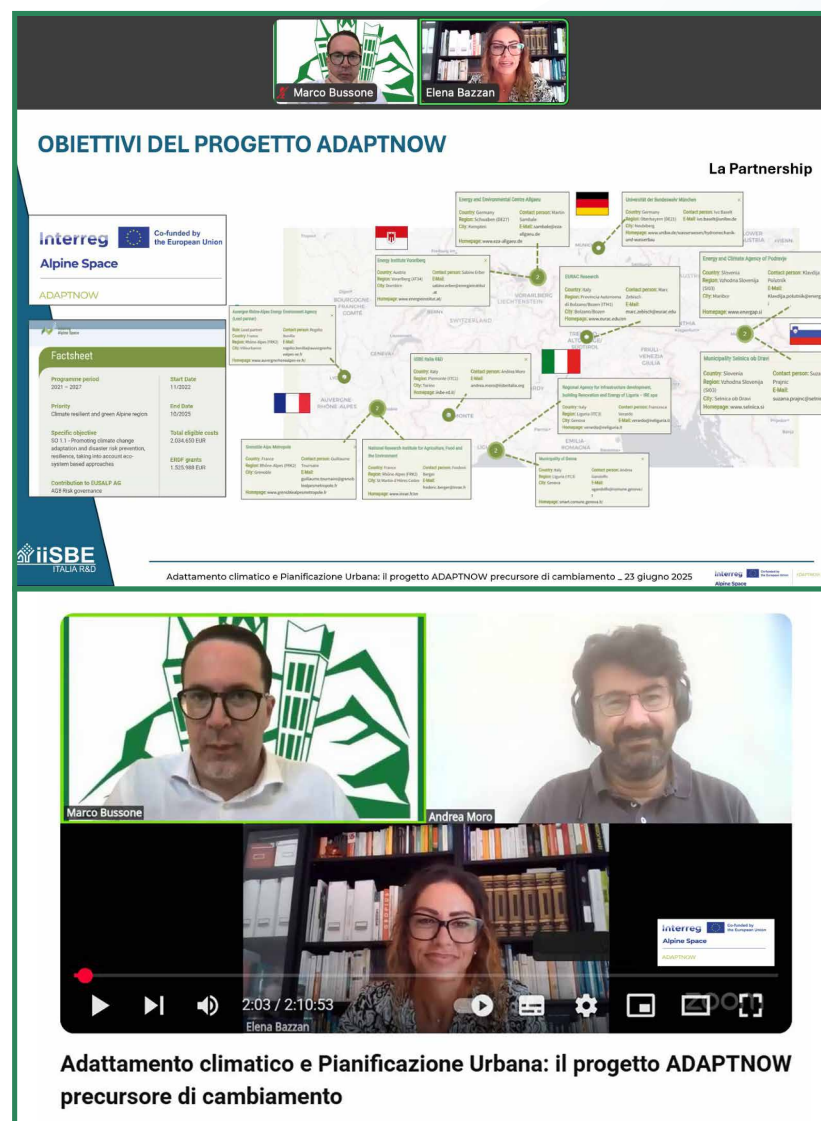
Marco Bussone
Elena Bazzan

OBIETTIVI DEL PROGETTO ADAPTNOW

La Partnership

Interreg
Co-funded by the European Union
Alpine Space
ADAPTNOW

Factsheet

Programme period
2021 – 2027

Start Date
11/2022

Priority
Climate resilient and green Alpine region

End Date
10/2025

Specific objective
SO 1.1 - Promoting climate change adaptation and disaster risk prevention, resilience, taking into account eco-system based approaches

Total eligible costs
2.034.650 EUR

ERDF grants
1.525.988 EUR

Contribution to EUSALP AG
AG8 Risk governance

Energy and Environmental Centre Allgaeu
Country: Germany
Region: Schwaben (DE27)
City: Kempten
Contact person: Martin Sambale
E-Mail: sambale@eza-allgaeu.de
Homepage: www.eza-allgaeu.de

Universität der Bundeswehr München
Country: Germany
Region: Oberbayern (DE21)
City: Neubiberg
Contact person: Ivo Baselt
E-Mail: ivo.baselt@unibw.de
Homepage: www.unibw.de

Energy Institute Vorarlberg
Country: Austria
Region: Vorarlberg (AT34)
City: Dornbirn
Contact person: Sabine Erber
E-Mail: sabine.erber@energieinstitut.at
Homepage: www.energieinstitut.at

EURAC Research
Country: Italy
Region: Provincia Autonoma di Bolzano/Bozen (ITH1)
City: Bolzano/Bozen
Contact person: Marc Zebisch
E-Mail: marc.zebisch@eurac.edu
Homepage: www.eurac.edu/en

Energy and Climate Agency of Podravje
Country: Slovenia
Region: Vzhodna Slovenija (SI03)
City: Maribor
Contact person: Klavdija Polutnik
E-Mail: klavdija.polutnik@energap.si
Homepage: www.energap.si

Auvergne Rhône-Alpes Energy Environment Agency
Country: France
Region: Rhône-Alpes (FRK2)
City: Villeurbanne
Contact person: Rogelio Nordio
E-Mail:
Homepage: www.auvergnerhonealpes-ee.fr

iiSBE Italia R&D
Country: Italy
Region: Piemonte (ITC1)
City: Torino
Contact person: Andrea Moro
E-Mail: andrea.moro@iisbeitalia.org
Homepage: iisbe-rd.it

Regional Agency for Infrastructure development, building Renovation and Energy of Liguria – IRE spa
Country: Italy
Region: Liguria (ITC3)
City: Genova
Contact person: Francesca Venarda
E-Mail: venarda@ireliguria.it

Municipality Selnica ob Dravi
Country: Slovenia
Region: Vzhodna Slovenija (SI03)
City: Selnica ob Dravi
Contact person: Suzana Propic
E-Mail: suzana.propic@selnica.si
Homepage: www.selnica.si

Grenoble Alpes Metropole
Country: France
Region: Rhône-Alpes (FRK2)
City: Grenoble
Contact person: Guillaume Tournaire
E-Mail: guillaume.tournaire@grenoblealpesmetropole.fr
Homepage: www.grenoblealpesmetropole.fr

National Research Institute for Agriculture, Food and the Environment
Country: France
Region: Rhône-Alpes (FRK2)
City: St Martin d'Hères Cedex
Contact person: Frederic Berger
E-Mail: frederic.berger@inrae.fr
Homepage: www.inrae.fr/en

Municipality of Genoa
Country: Italy
Region: Liguria (ITC3)
City: Genova
Contact person: Andrea Serrerilli
E-Mail: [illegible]
Homepage: smart.comune.genova.it

iiSBE ITALIA R&D

Adattamento climatico e Pianificazione Urbana: il progetto ADAPTNOW precursore di cambiamento _ 23 giugno 2025

Interreg Alpine Space

Marco Bussone
Andrea Moro
Elena Bazzan

Interreg
Co-funded by the European Union
Alpine Space
ADAPTNOW

2:03 / 2:10:53

Adattamento climatico e Pianificazione Urbana: il progetto ADAPTNOW precursore di cambiamento